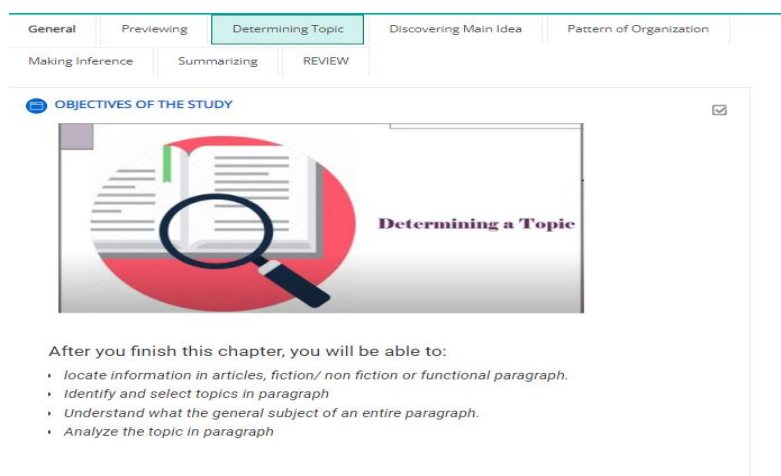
General | Previewing | Determining Topic | Discovering Main Idea | Pattern of Organization
Making Inference | Summarizing | REVIEW

OBJECTIVES OF THE STUDY

Determining a Topic

After you finish this chapter, you will be able to:

- locate information in articles, fiction/ non fiction or functional paragraph.
- Identify and select topics in paragraph
- Understand what the general subject of an entire paragraph.
- Analyze the topic in paragraph